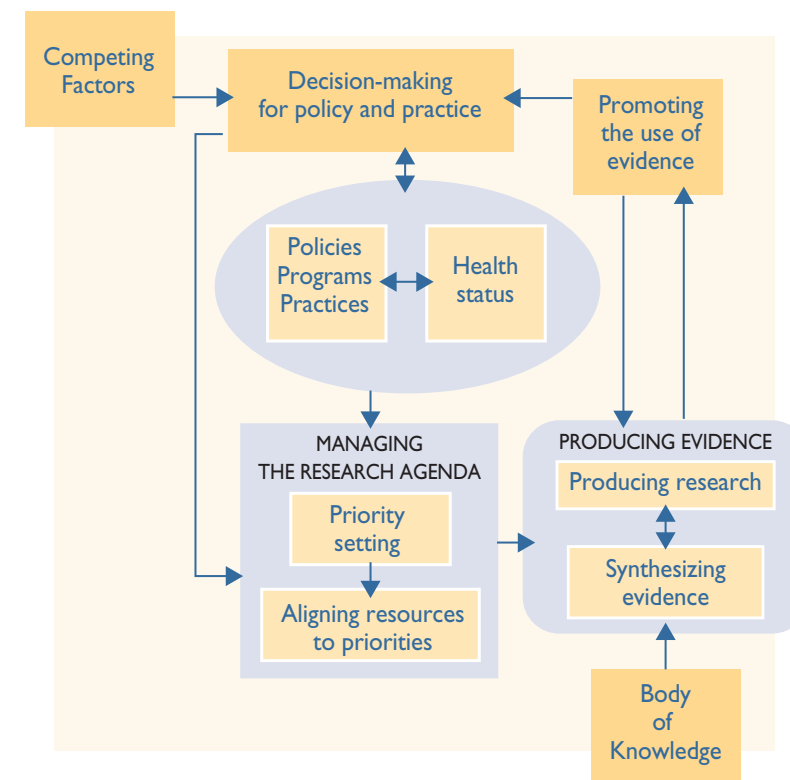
Competing Factors

Decision-making for policy and practice

Promoting the use of evidence

Policies
Programs
Practices

Health status

MANAGING THE RESEARCH AGENDA

Priority setting

Aligning resources to priorities

PRODUCING EVIDENCE

Producing research

Synthesizing evidence

Body of Knowledge